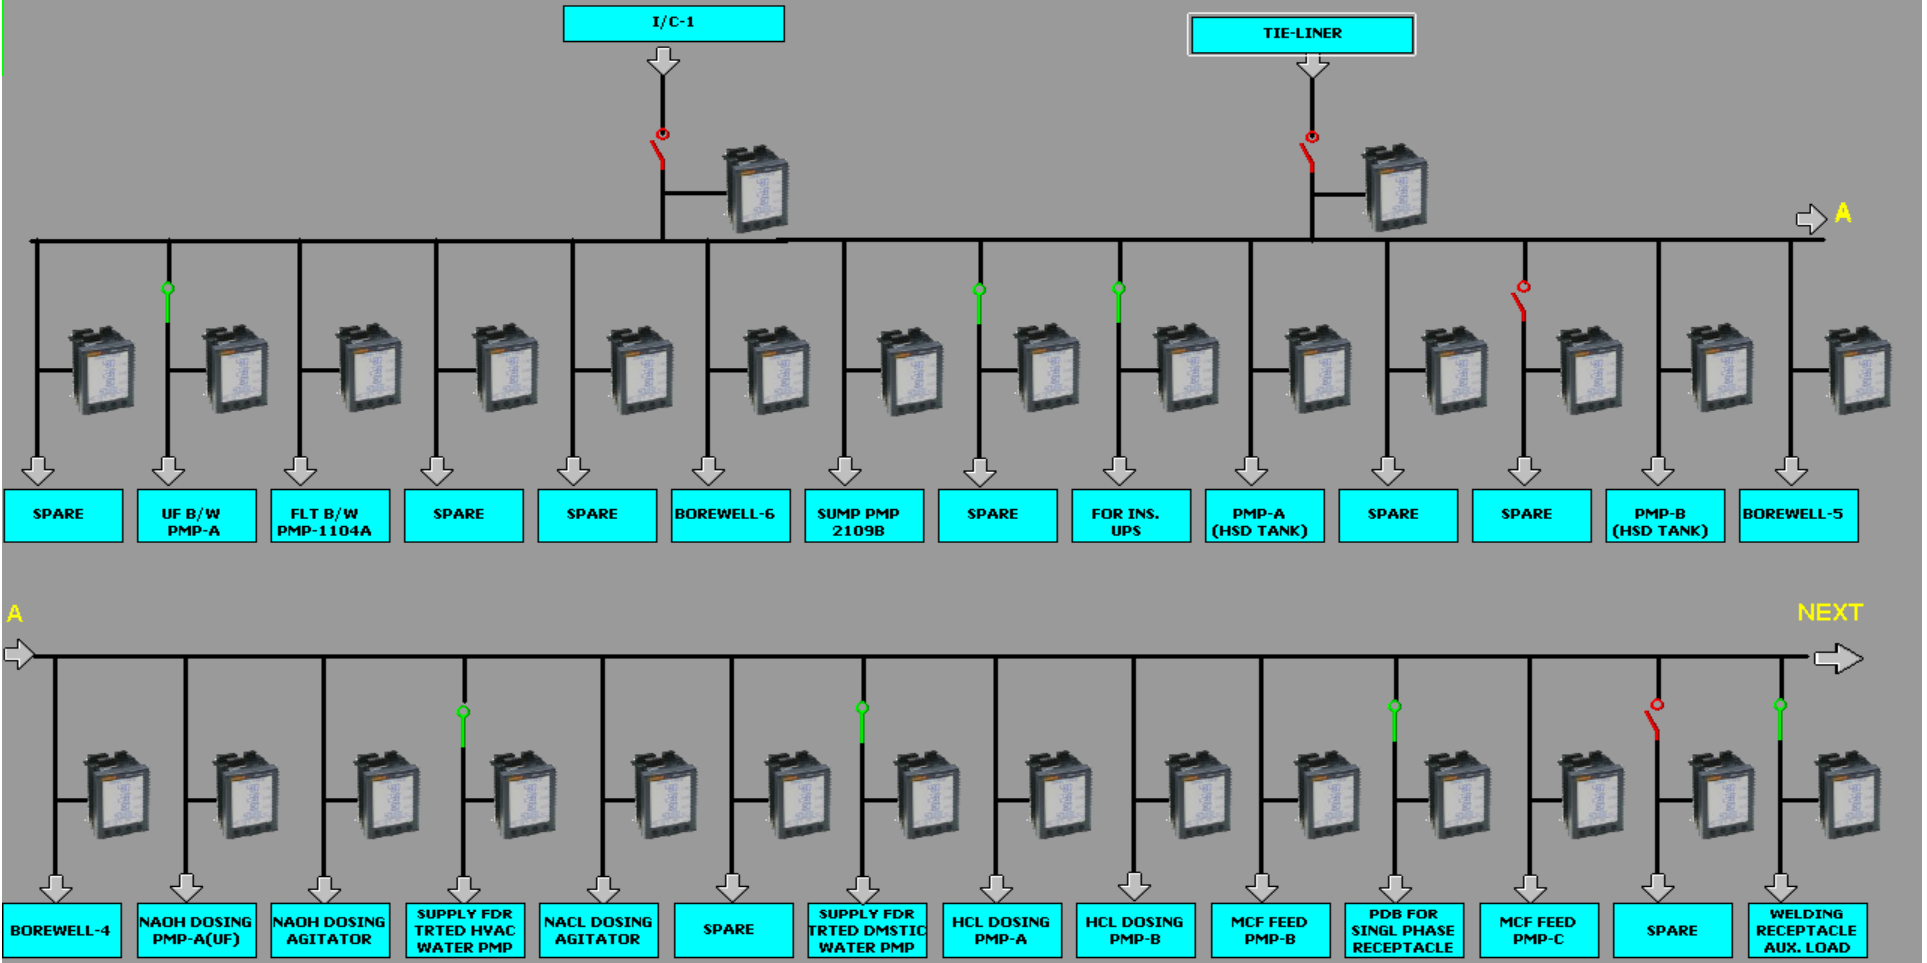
I/C-1

TIE-LINER

A

SPARE

UF B/W PMP-A

FLT B/W PMP-1104A

SPARE

SPARE

BOREWELL-6

SUMP PMP 2109B

SPARE

FOR INS. UPS

PMP-A (HSD TANK)

SPARE

SPARE

PMP-B (HSD TANK)

BOREWELL-5

A

NEXT

BOREWELL-4

NAOH DOSING PMP-A(UF)

NAOH DOSING AGITATOR

SUPPLY FDR TRTED HVAC WATER PMP

NACL DOSING AGITATOR

SPARE

SUPPLY FDR TRTED DMSTIC WATER PMP

HCL DOSING PMP-A

HCL DOSING PMP-B

MCF FEED PMP-B

PDB FOR SINGL PHASE RECEPTACLE

MCF FEED PMP-C

SPARE

WELDING RECEPTACLE AUX. LOAD